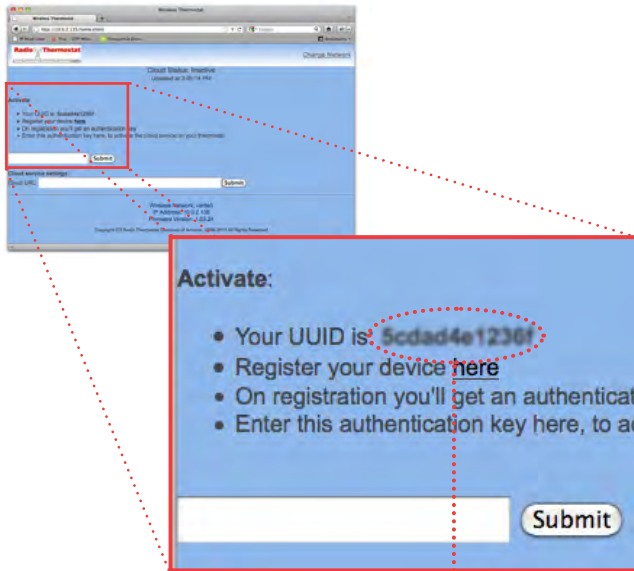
Wireless Thermostat

Radio Thermostat

Change Network

Cloud Status: Inactive

Activate:

Your UUID is 5cdad4e1236f
Register your device here
On registration you'll get an authentication key
Enter this authentication key here, to activate the cloud service on your thermostat

Submit

Cloud service settings:

Cloud URL:

Submit

Activate:

• Your UUID is 5cdad4e1236f
• Register your device here
• On registration you'll get an authenticat
• Enter this authentication key here, to a

Submit